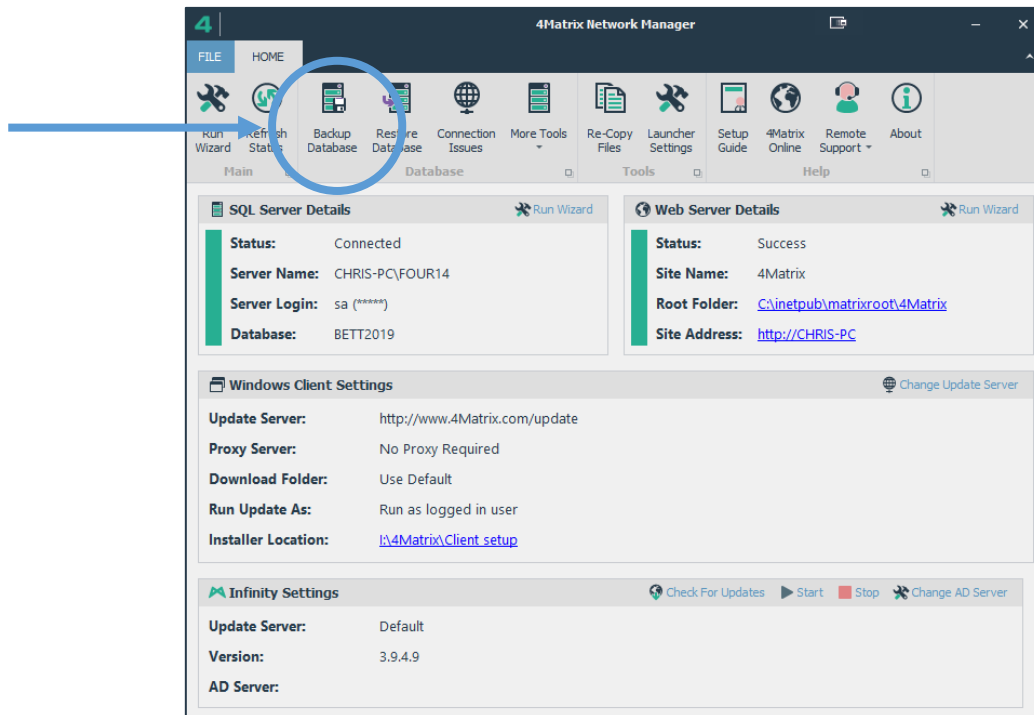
4

4Matrix Network Manager

FILE HOME

Run Wizard
Refresh Status
Main

Backup Database
Restore Database
Connection Issues
More Tools
Database

Re-Copy Files
Launcher Settings
Tools

Setup Guide
4Matrix Online
Remote Support
About
Help

SQL Server Details
Run Wizard

Status: Connected
Server Name: CHRIS-PC\FOUR14
Server Login: sa (*****)
Database: BETT2019

Web Server Details
Run Wizard

Status: Success
Site Name: 4Matrix
Root Folder: C:\inetpub\matrixroot\4Matrix
Site Address: http://CHRIS-PC

Windows Client Settings
Change Update Server

Update Server: http://www.4Matrix.com/update
Proxy Server: No Proxy Required
Download Folder: Use Default
Run Update As: Run as logged in user
Installer Location: I:\4Matrix\Client setup

Infinity Settings
Check For Updates
Start
Stop
Change AD Server

Update Server: Default
Version: 3.9.4.9
AD Server: